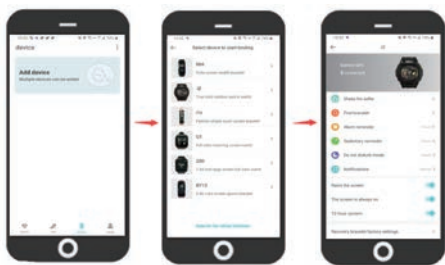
device

Add device
Multiple devices can be added

Select device to start binding

M4

J2

Y4

G3

Z20

B712

Shake the selfie

Find bracelet

Alarm reminder

Sedentary reminder

Do not disturb mode

Notifications

Raise the screen

The screen is always on

12-hour system

Recovery bracelet factory settings